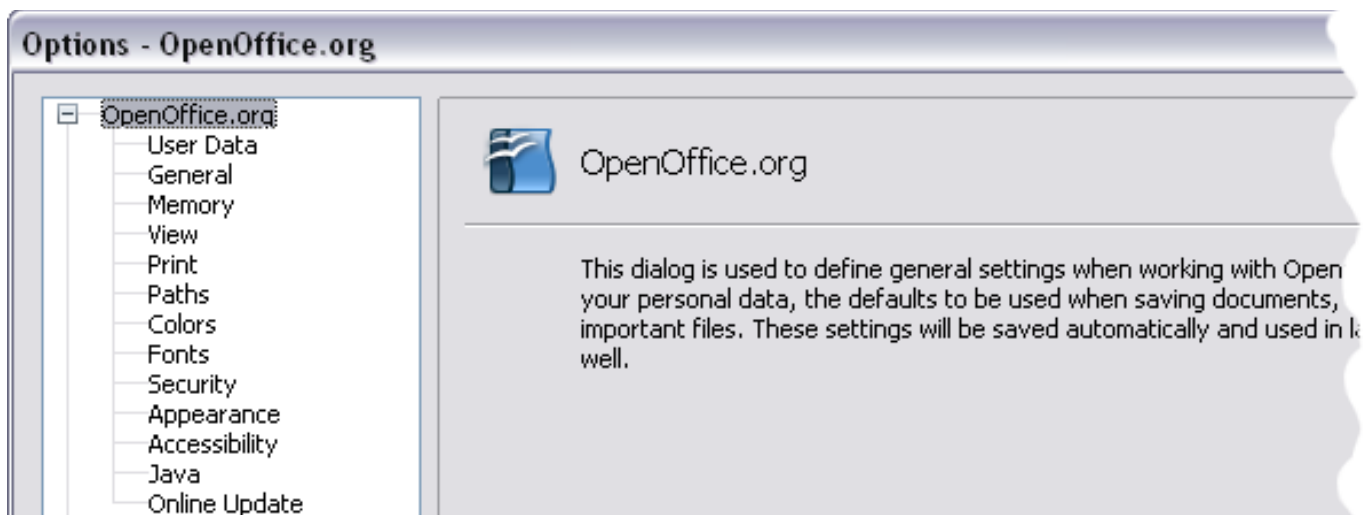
Options - OpenOffice.org

⊟ OpenOffice.org
User Data
General
Memory
View
Print
Paths
Colors
Fonts
Security
Appearance
Accessibility
Java
Online Update

OpenOffice.org

This dialog is used to define general settings when working with Open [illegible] your personal data, the defaults to be used when saving documents, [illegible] important files. These settings will be saved automatically and used in l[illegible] well.